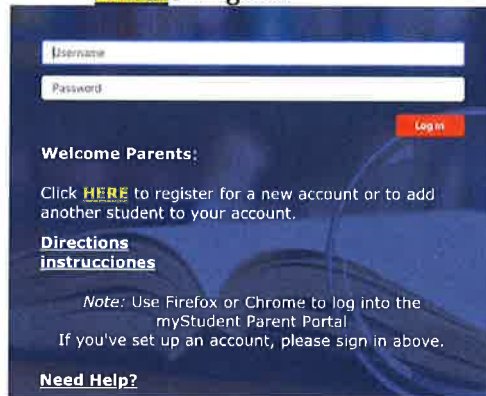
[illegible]

Username

Password

Log in

Welcome Parents:

Click HERE to register for a new account or to add another student to your account.

Directions
instrucciones

Note: Use Firefox or Chrome to log into the myStudent Parent Portal
If you've set up an account, please sign in above.

Need Help?